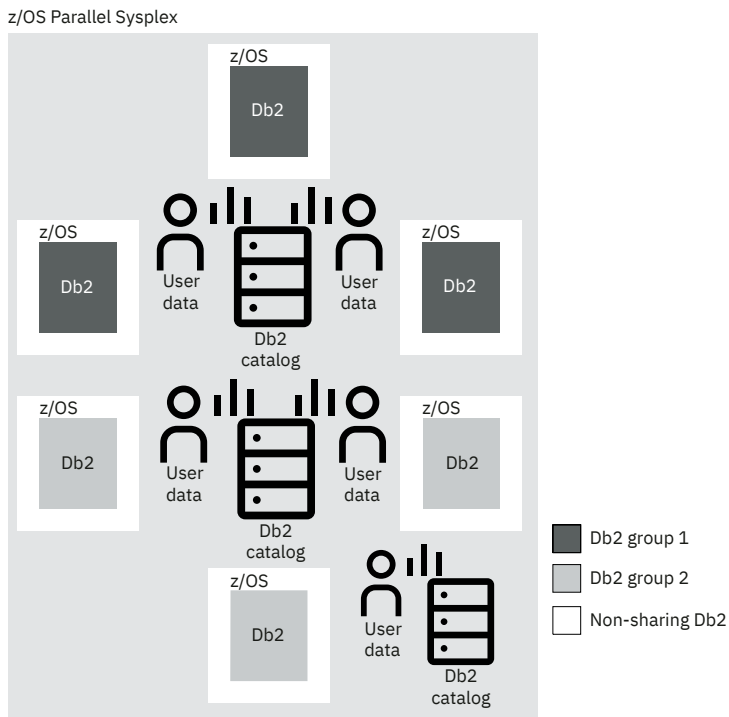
z/OS Parallel Sysplex

z/OS
Db2

z/OS
Db2

User data

Db2 catalog

User data

z/OS
Db2

z/OS
Db2

User data

Db2 catalog

User data

z/OS
Db2

z/OS
Db2

User data

Db2 catalog

Db2 group 1
Db2 group 2
Non-sharing Db2